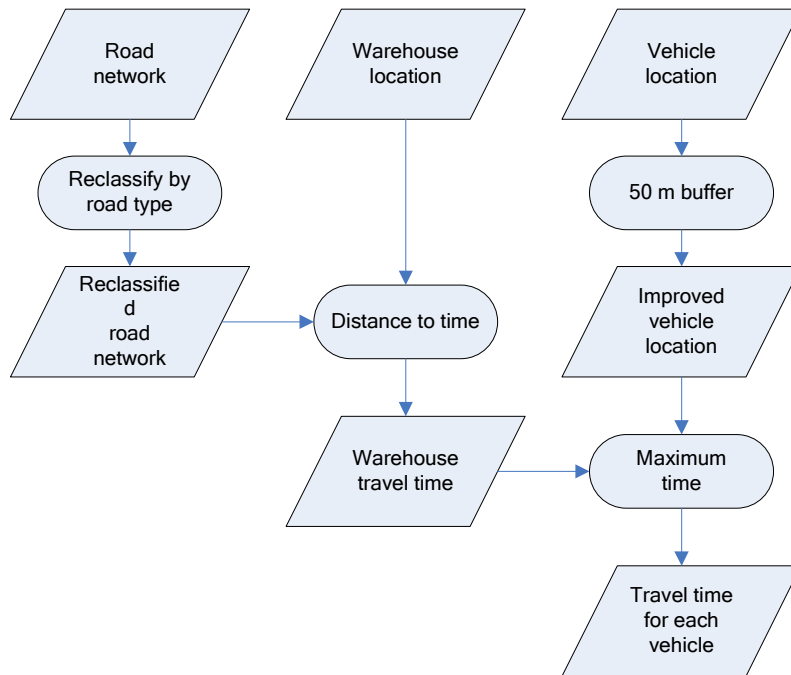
Road network

Warehouse location

Vehicle location

Reclassify by road type

50 m buffer

Reclassifie d road network

Distance to time

Improved vehicle location

Warehouse travel time

Maximum time

Travel time for each vehicle